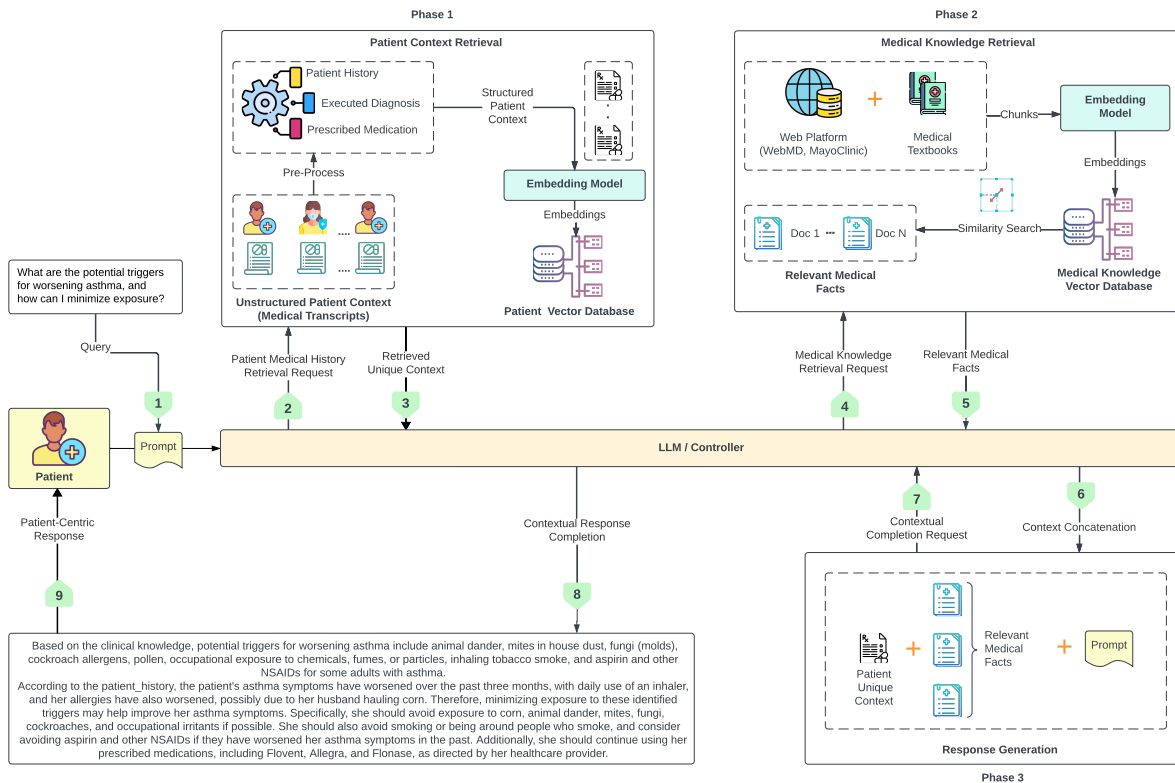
Phase 1

Patient Context Retrieval

Patient History

Executed Diagnosis

Prescribed Medication

Structured Patient Context

Pre-Process

Embedding Model

Embeddings

....

....

Unstructured Patient Context (Medical Transcripts)

Patient Vector Database

Phase 2

Medical Knowledge Retrieval

Web Platform (WebMD, MayoClinic)

+

Medical Textbooks

Chunks

Embedding Model

Embeddings

Doc 1 ... Doc N

Similarity Search

Relevant Medical Facts

Medical Knowledge Vector Database

What are the potential triggers for worsening asthma, and how can I minimize exposure?

Query

1

Patient

Prompt

Patient Medical History Retrieval Request

2

Retrieved Unique Context

3

Medical Knowledge Retrieval Request

4

Relevant Medical Facts

5

LLM / Controller

Patient-Centric Response

9

Contextual Response Completion

8

Contextual Completion Request

7

6

Context Concatenation

Patient Unique Context

+

Relevant Medical Facts

+

Prompt

Response Generation

Phase 3

Based on the clinical knowledge, potential triggers for worsening asthma include animal dander, mites in house dust, fungi (molds), cockroach allergens, pollen, occupational exposure to chemicals, fumes, or particles, inhaling tobacco smoke, and aspirin and other NSAIDs for some adults with asthma.
According to the patient_history, the patient's asthma symptoms have worsened over the past three months, with daily use of an inhaler, and her allergies have also worsened, possibly due to her husband hauling corn. Therefore, minimizing exposure to these identified triggers may help improve her asthma symptoms. Specifically, she should avoid exposure to corn, animal dander, mites, fungi, cockroaches, and occupational irritants if possible. She should also avoid smoking or being around people who smoke, and consider avoiding aspirin and other NSAIDs if they have worsened her asthma symptoms in the past. Additionally, she should continue using her prescribed medications, including Flovent, Allegra, and Flonase, as directed by her healthcare provider.